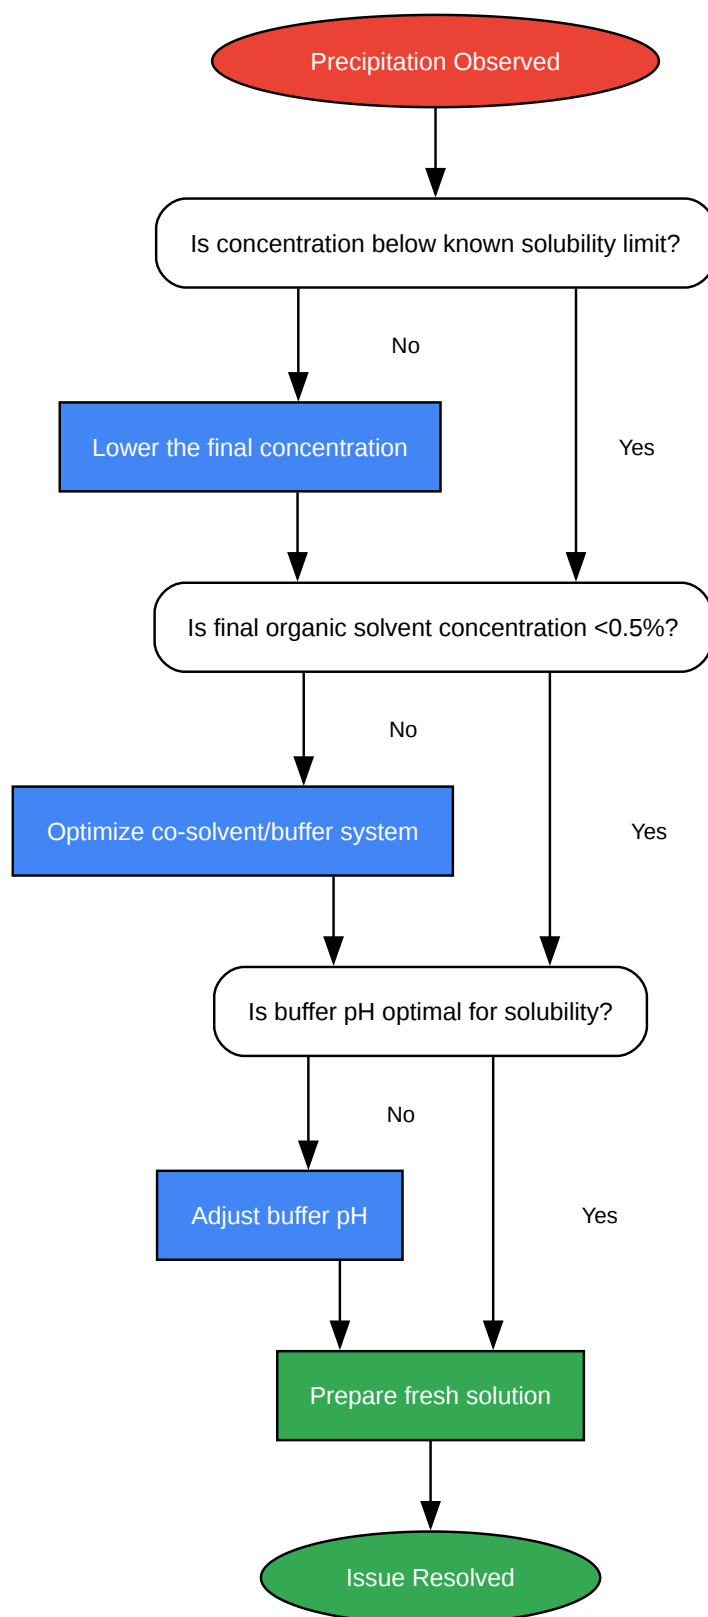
Precipitation Observed

Is concentration below known solubility limit?

No

Lower the final concentration

Yes

Is final organic solvent concentration <0.5%?

No

Optimize co-solvent/buffer system

Yes

Is buffer pH optimal for solubility?

No

Adjust buffer pH

Yes

Prepare fresh solution

Issue Resolved